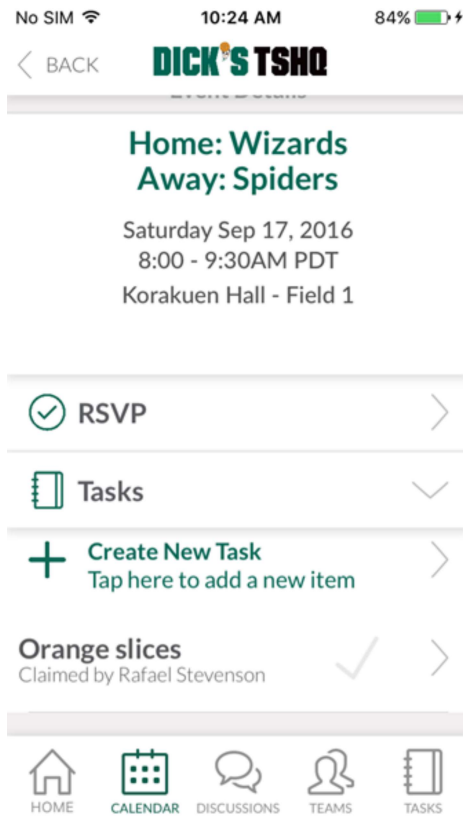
No SIM 10:24 AM 84%

BACK DICK'S TSHQ

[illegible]

Home: Wizards
Away: Spiders

Saturday Sep 17, 2016
8:00 - 9:30AM PDT
Korakuen Hall - Field 1

RSVP

Tasks

Create New Task
Tap here to add a new item

Orange slices
Claimed by Rafael Stevenson

HOME CALENDAR DISCUSSIONS TEAMS TASKS